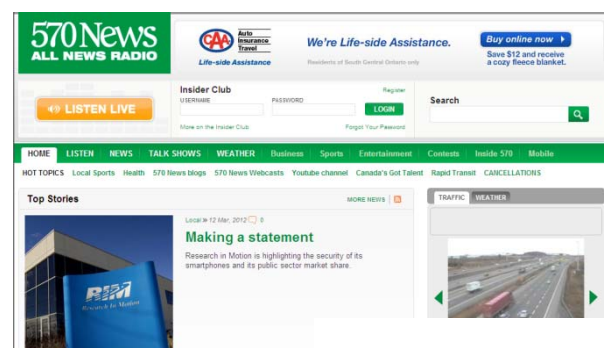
570News
ALL NEWS RADIO

CAA Auto Insurance Travel
Life-side Assistance
We're Life-side Assistance.
Residents of South Central Ontario only
Buy online now
Save $12 and receive a cozy fleece blanket.

LISTEN LIVE

Insider Club
Register
USERNAME
PASSWORD
LOGIN
More on the Insider Club
Forgot Your Password

Search

HOME LISTEN NEWS TALK SHOWS WEATHER Business Sports Entertainment Contests Inside 570 Mobile

HOT TOPICS Local Sports Health 570 News blogs 570 News Webcasts Youtube channel Canada's Got Talent Rapid Transit CANCELLATIONS

Top Stories
MORE NEWS

Local 12 Mar, 2012 0
Making a statement
Research in Motion is highlighting the security of its smartphones and its public sector market share.

RIM
Research In Motion

TRAFFIC WEATHER